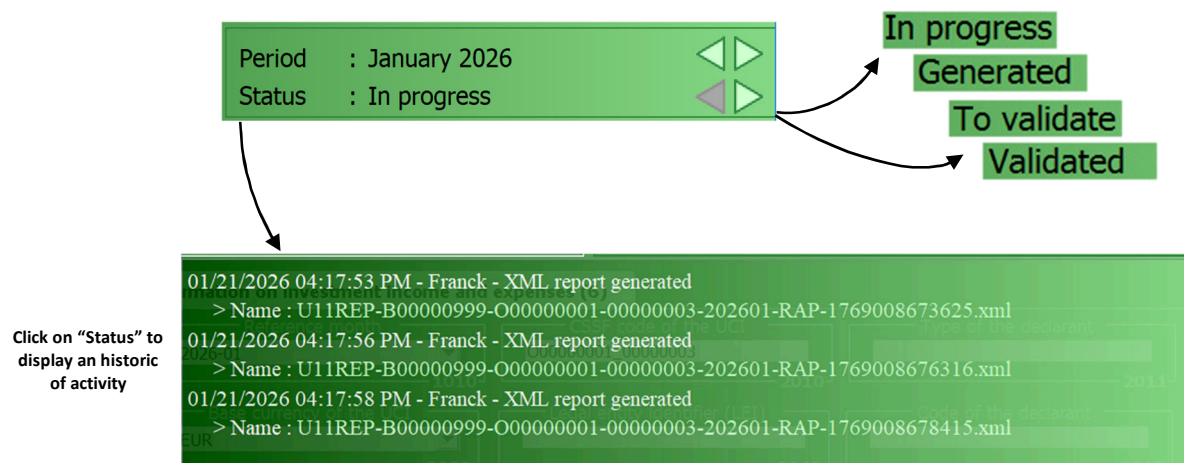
Period : January 2026
Status : In progress

In progress
Generated
To validate
Validated

Click on "Status" to display an historic of activity

01/21/2026 04:17:53 PM - Franck - XML report generated
> Name : U11REP-B00000999-O00000001-00000003-202601-RAP-1769008673625.xml
01/21/2026 04:17:56 PM - Franck - XML report generated
> Name : U11REP-B00000999-O00000001-00000003-202601-RAP-1769008676316.xml
01/21/2026 04:17:58 PM - Franck - XML report generated
> Name : U11REP-B00000999-O00000001-00000003-202601-RAP-1769008678415.xml